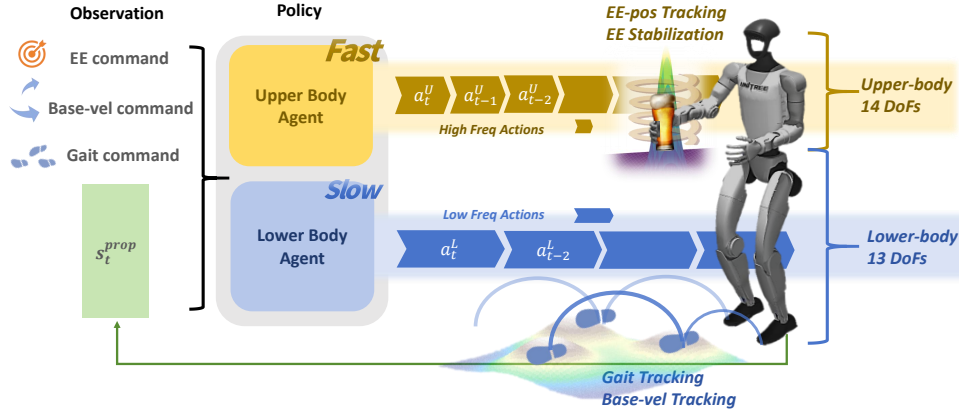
Observation

EE command

Base-vel command

Gait command

$s_t^{prop}$

Policy

Fast

Upper Body Agent

Slow

Lower Body Agent

$a_t^U$ $a_{t-1}^U$ $a_{t-2}^U$

High Freq Actions

Low Freq Actions

$a_t^L$ $a_{t-2}^L$

EE-pos Tracking
EE Stabilization

Upper-body
14 DoFs

Lower-body
13 DoFs

Gait Tracking
Base-vel Tracking